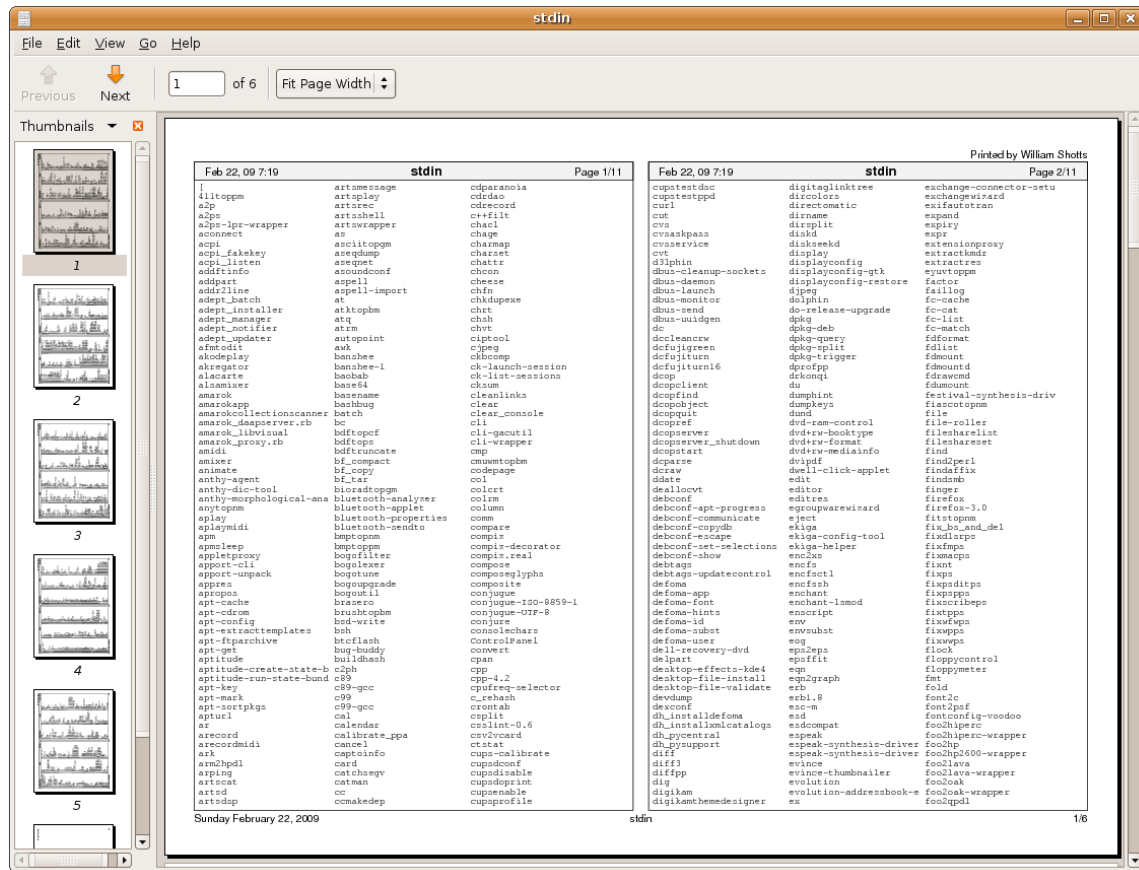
stdin

File Edit View Go Help

Previous Next 1 of 6 Fit Page Width

Thumbnails

1
2
3
4
5

Printed by William Shotts

Feb 22, 09 7:19 stdin Page 1/11

[
411toppm
a2p
a2ps
a2ps-lpr-wrapper
aconnect
acpi
acpi_fakekey
acpi_listen
addftinfo
addpart
addr2line
adept_batch
adept_installer
adept_manager
adept_notifier
adept_updater
afmtodit
akodeplay
akregator
alacarte
alsamixer
amarok
amarokapp
amarokcollectionscanner
amarok_daapserver.rb
amarok_libvisual
amarok_proxy.rb
amidi
amixer
animate
anthy-agent
anthy-dic-tool
anthy-morphological-ana
anytopnm
aplay
aplaymidi
apm
apmsleep
appletproxy
apport-cli
apport-unpack
appres
apropos
apt-cache
apt-cdrom
apt-config
apt-extracttemplates
apt-ftparchive
apt-get
aptitude
aptitude-create-state-b
aptitude-run-state-bund
apt-key
apt-mark
apt-sortpkgs
apturl
ar
arecord
arecordmidi
ark
arm2hpdl
arping
artscat
artsd
artsdsp

artsmessage
artsplay
artsrec
artsshell
artswrapper
as
asciitopgm
aseqdump
aseqnet
asoundconf
aspell
aspell-import
at
atktopbm
atq
atrm
autopoint
awk
banshee
banshee-1
baobab
base64
basename
bashbug
batch
bc
bdftopcf
bdftops
bdftruncate
bf_compact
bf_copy
bf_tar
bioradtopgm
bluetooth-analyzer
bluetooth-applet
bluetooth-properties
bluetooth-sendto
bmptopnm
bmptoppm
bogofilter
bogolexer
bogotune
bogoupgrade
bogoutil
brasero
brushtopbm
bsd-write
bsh
btcflash
bug-buddy
buildhash
c2ph
c89
c89-gcc
c99
c99-gcc
cal
calendar
calibrate_ppa
cancel
captoinfo
card
catchsegv
catman
cc
ccmakedep

cdparanoia
cdrdao
cdrecord
c++filt
chacl
chage
charmap
charset
chattr
chcon
cheese
chfn
chkdupexe
chrt
chsh
chvt
ciptool
cjpeg
ckbcomp
ck-launch-session
ck-list-sessions
cksum
cleanlinks
clear
clear_console
cli
cli-gacutil
cli-wrapper
cmp
cmuwmtopbm
codepage
col
colcrt
colrm
column
comm
compare
compiz
compiz-decorator
compiz.real
compose
composeglyphs
composite
conjugue
conjugue-ISO-8859-1
conjugue-UTF-8
conjure
consolechars
ControlPanel
convert
cpan
cpp
cpp-4.2
cpufreq-selector
c_rehash
crontab
csplit
csslint-0.6
csv2vcard
ctstat
cups-calibrate
cupsdconf
cupsdisable
cupsdoprint
cupsenable
cupsprofile

Feb 22, 09 7:19 stdin Page 2/11

cupstestdsc
cupstestppd
curl
cut
cvs
cvsaskpass
cvsservice
cvt
d52pdf
dbus-cleanup-sockets
dbus-daemon
dbus-launch
dbus-monitor
dbus-send
dbus-uuidgen
dc
dcclearcrw
dcfujigreen
dcfujiturn
dcfujiturn16
dcop
dcopclient
dcopfind
dcopobject
dcopquit
dcopref
dcopserver
dcopserver_shutdown
dcopstart
dcraw
ddate
deallocvt
debconf
debconf-apt-progress
debconf-communicate
debconf-copydb
debconf-escape
debconf-set-selections
debconf-show
debtags
debtags-updatecontrol
defoma
defoma-app
defoma-font
defoma-hints
defoma-id
defoma-subst
defoma-user
dell-recovery-dvd
delpart
desktop-effects-kde4
desktop-file-install
desktop-file-validate
devdump
dexconf
dh_installdefoma
dh_installxmlcatalogs
dh_pycentral
dh_pysupport
diff
diff3
diffpp
dig
digikam
digikamthemedesigner

digitaglinktree
dircolors
directomatic
dirname
dirsplit
diskd
diskseekd
display
displayconfig
displayconfig-gtk
displayconfig-restore
djpeg
dolphin
do-release-upgrade
dpkg
dpkg-deb
dpkg-query
dpkg-split
dpkg-trigger
dprofpp
drkonqi
du
dumphint
dumpkeys
dund
dvd-ram-control
dvd+rw-booktype
dvd+rw-format
dvd+rw-mediainfo
dvipdf
dwell-click-applet
edit
editor
editres
egroupwarewizard
eject
ekiga
ekiga-config-tool
ekiga-helper
enc2xs
encfs
encfsctl
encfssh
enchant
enchant-lsmod
enscript
env
envsubst
eog
eps2eps
epsffit
eqn
eqn2graph
erb
erb1.8
esc-m
esd
esdcompat
espeak
espeak-synthesis-driver
espeak-synthesis-driver
evince
evince-thumbnailer
evolution
evolution-addressbook-e
ex

exchange-connector-setu
exchangewizard
exifautotran
expand
expiry
expr
extensionproxy
extractkmdr
extractres
eyuvtoppm
factor
faillog
fc-cache
fc-cat
fc-list
fc-match
fdformat
fdlist
fdmount
fdmountd
fdrawcmd
fdumount
festival-synthesis-driv
fiascotopnm
file
file-roller
fileshareslist
fileshareset
find
find2perl
findaffix
findsmb
finger
firefox
firefox-3.0
fitstopnm
fix_bs_and_del
fixdlsrps
fixfmps
fixmacps
fixnt
fixps
fixpsditps
fixpspps
fixscribeps
fixtpps
fixwfwps
fixwpps
fixwwps
flock
floppycontrol
floppymeter
fmt
fold
font2c
font2psf
fontconfig-voodoo
foo2hiperc
foo2hiperc-wrapper
foo2hp
foo2hp2600-wrapper
foo2lava
foo2lava-wrapper
foo2oak
foo2oak-wrapper
foo2qpdl

Sunday February 22, 2009 stdin 1/6